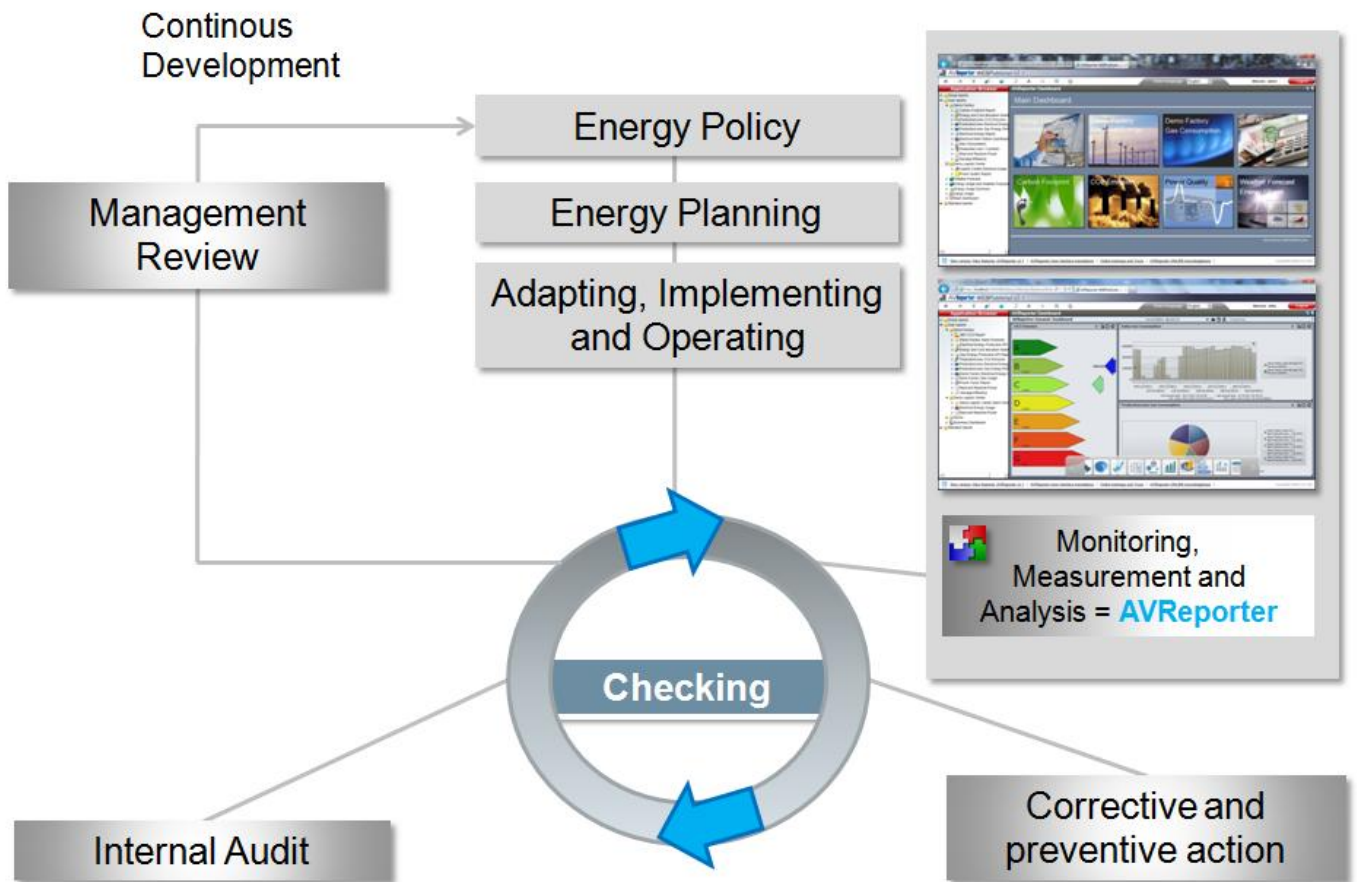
Continous Development

Energy Policy

Energy Planning

Adapting, Implementing and Operating

Management Review

Main Dashboard

Demo Factory Gas Consumption

Carbon Footprint

Power Quality

Weather Forecast

A

B

C

D

E

F

G

Monitoring, Measurement and Analysis = AVReporter

Checking

Internal Audit

Corrective and preventive action